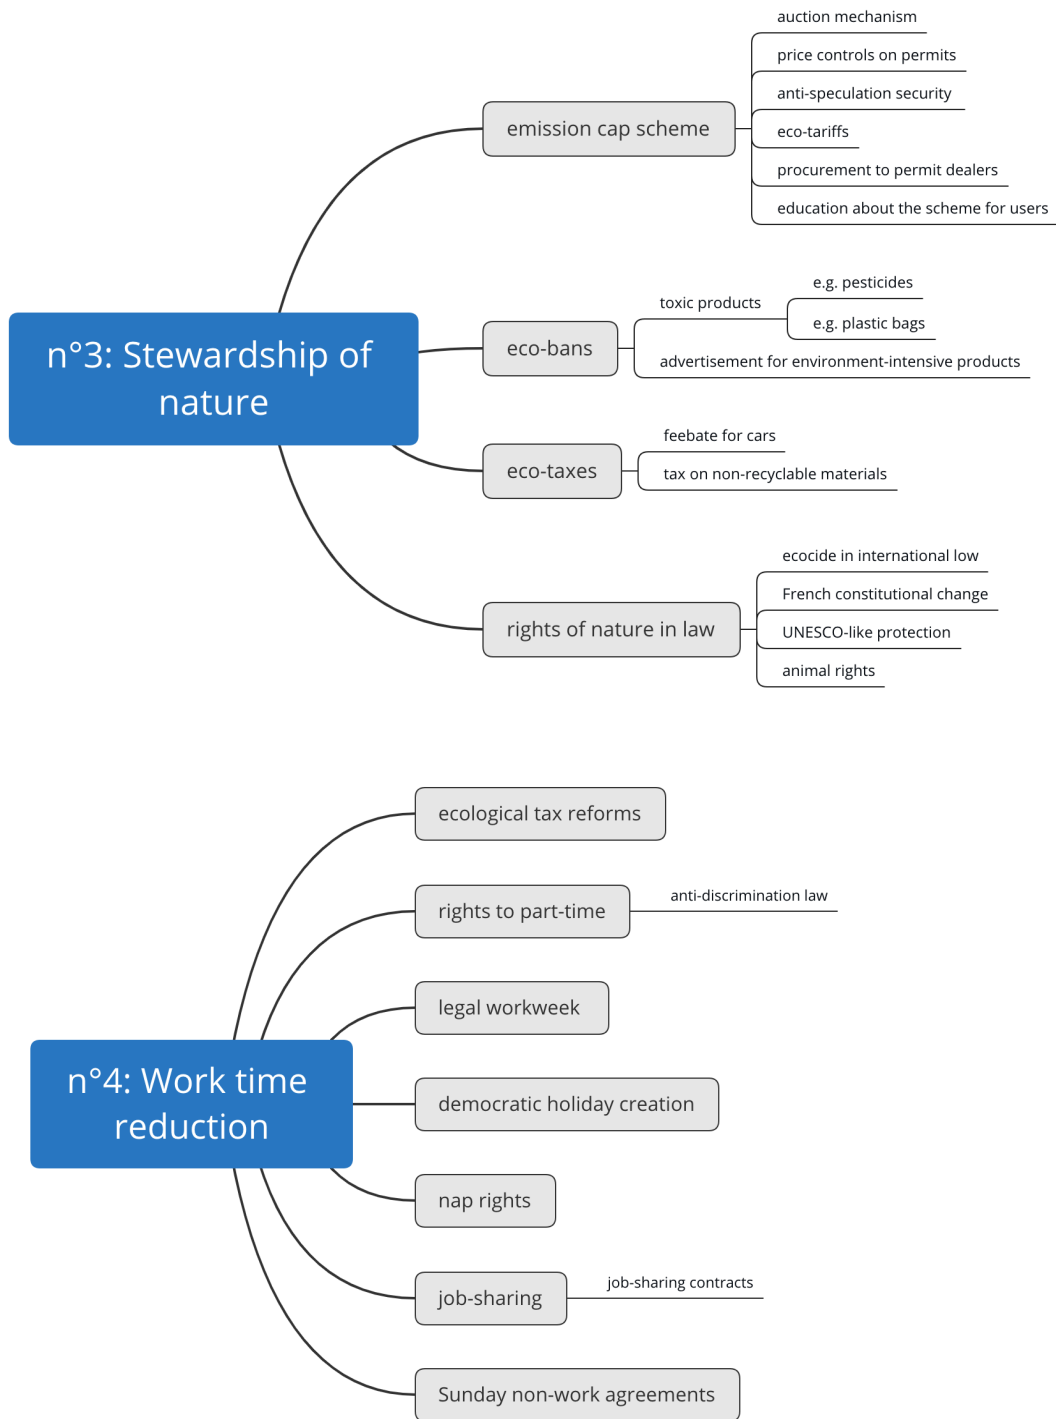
n°3: Stewardship of nature

emission cap scheme

auction mechanism

price controls on permits

anti-speculation security

eco-tariffs

procurement to permit dealers

education about the scheme for users

eco-bans

toxic products

e.g. pesticides

e.g. plastic bags

advertisement for environment-intensive products

eco-taxes

feebate for cars

tax on non-recyclable materials

rights of nature in law

ecocide in international low

French constitutional change

UNESCO-like protection

animal rights

n°4: Work time reduction

ecological tax reforms

rights to part-time

anti-discrimination law

legal workweek

democratic holiday creation

nap rights

job-sharing

job-sharing contracts

Sunday non-work agreements